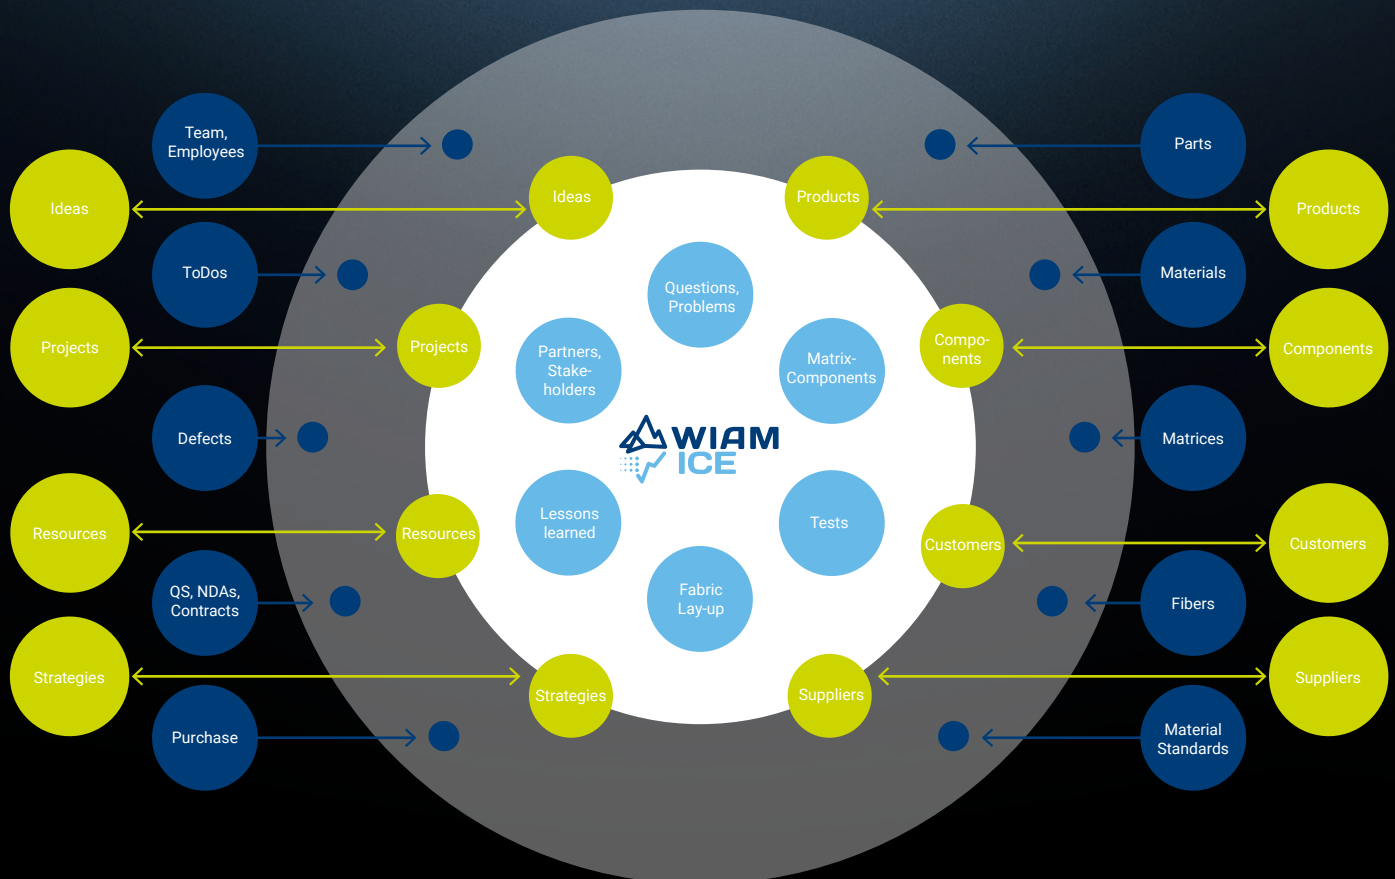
Team, Employees

Parts

Ideas

Ideas

Products

Products

ToDos

Materials

Projects

Projects

Questions, Problems

Partners, Stakeholders

Matrix-Components

Components

Components

Defects

WIAM ICE

Matrices

Resources

Resources

Lessons learned

Tests

Customers

Customers

QS, NDAs, Contracts

Fabric Lay-up

Fibers

Strategies

Strategies

Suppliers

Suppliers

Purchase

Material Standards